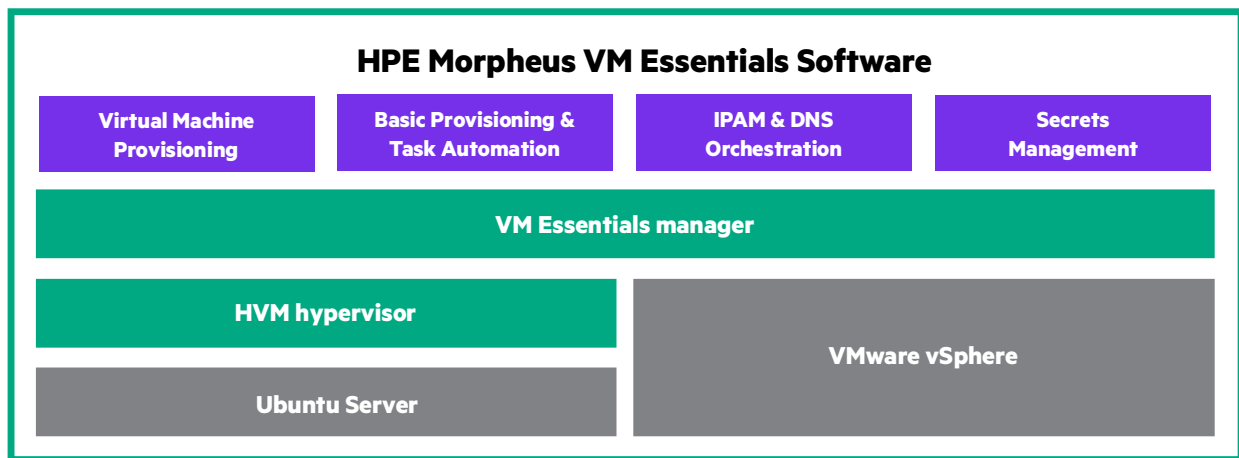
HPE Morpheus VM Essentials Software

Virtual Machine Provisioning

Basic Provisioning & Task Automation

IPAM & DNS Orchestration

Secrets Management

VM Essentials manager

HVM hypervisor

Ubuntu Server

VMware vSphere